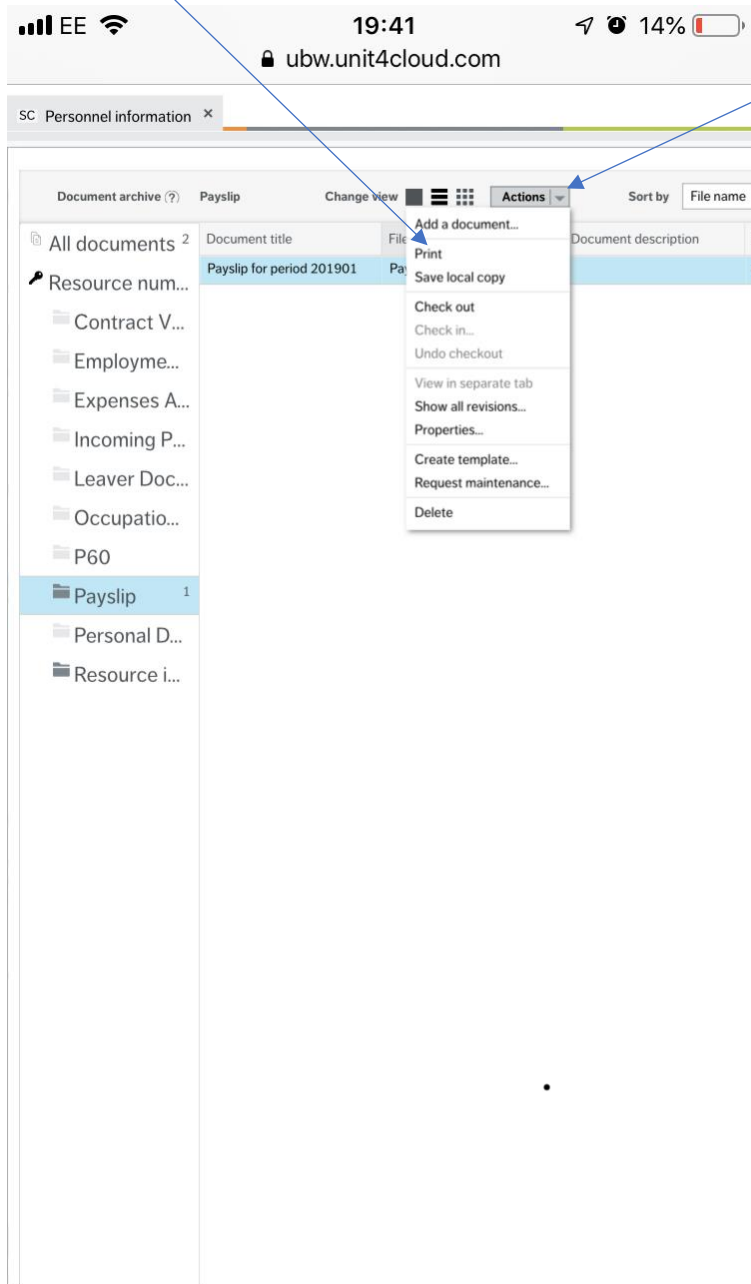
EE 19:41 14%
ubw.unit4cloud.com

SC Personnel information ×

Document archive (?) Payslip Change view Actions Sort by File name

All documents 2
Resource num...
Contract V...
Employme...
Expenses A...
Incoming P...
Leaver Doc...
Occupatio...
P60
Payslip 1
Personal D...
Resource i...

| Document title | File | Document description |
|---|---|---|
| Payslip for period 201901 | Pa | |

Add a document...
Print
Save local copy
Check out
Check in...
Undo checkout
View in separate tab
Show all revisions...
Properties...
Create template...
Request maintenance...
Delete